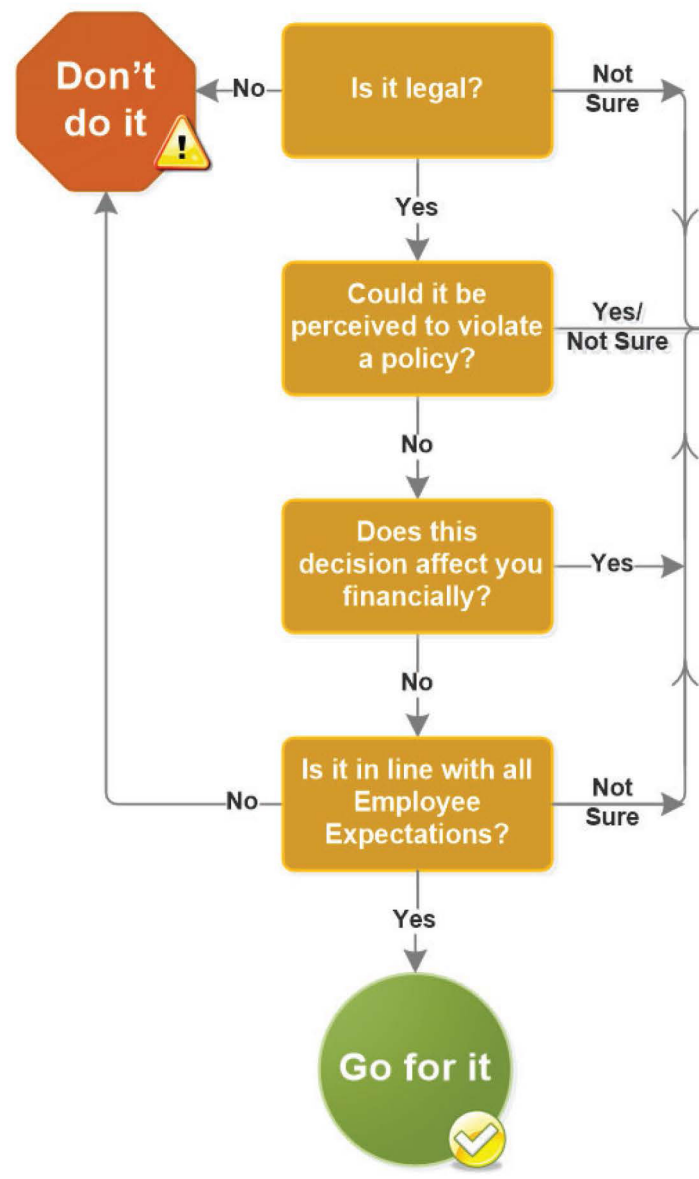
Don't do it

No

Is it legal?

Not Sure

Yes

Could it be perceived to violate a policy?

Yes/ Not Sure

No

Does this decision affect you financially?

Yes

No

No

Is it in line with all Employee Expectations?

Not Sure

Yes

Go for it